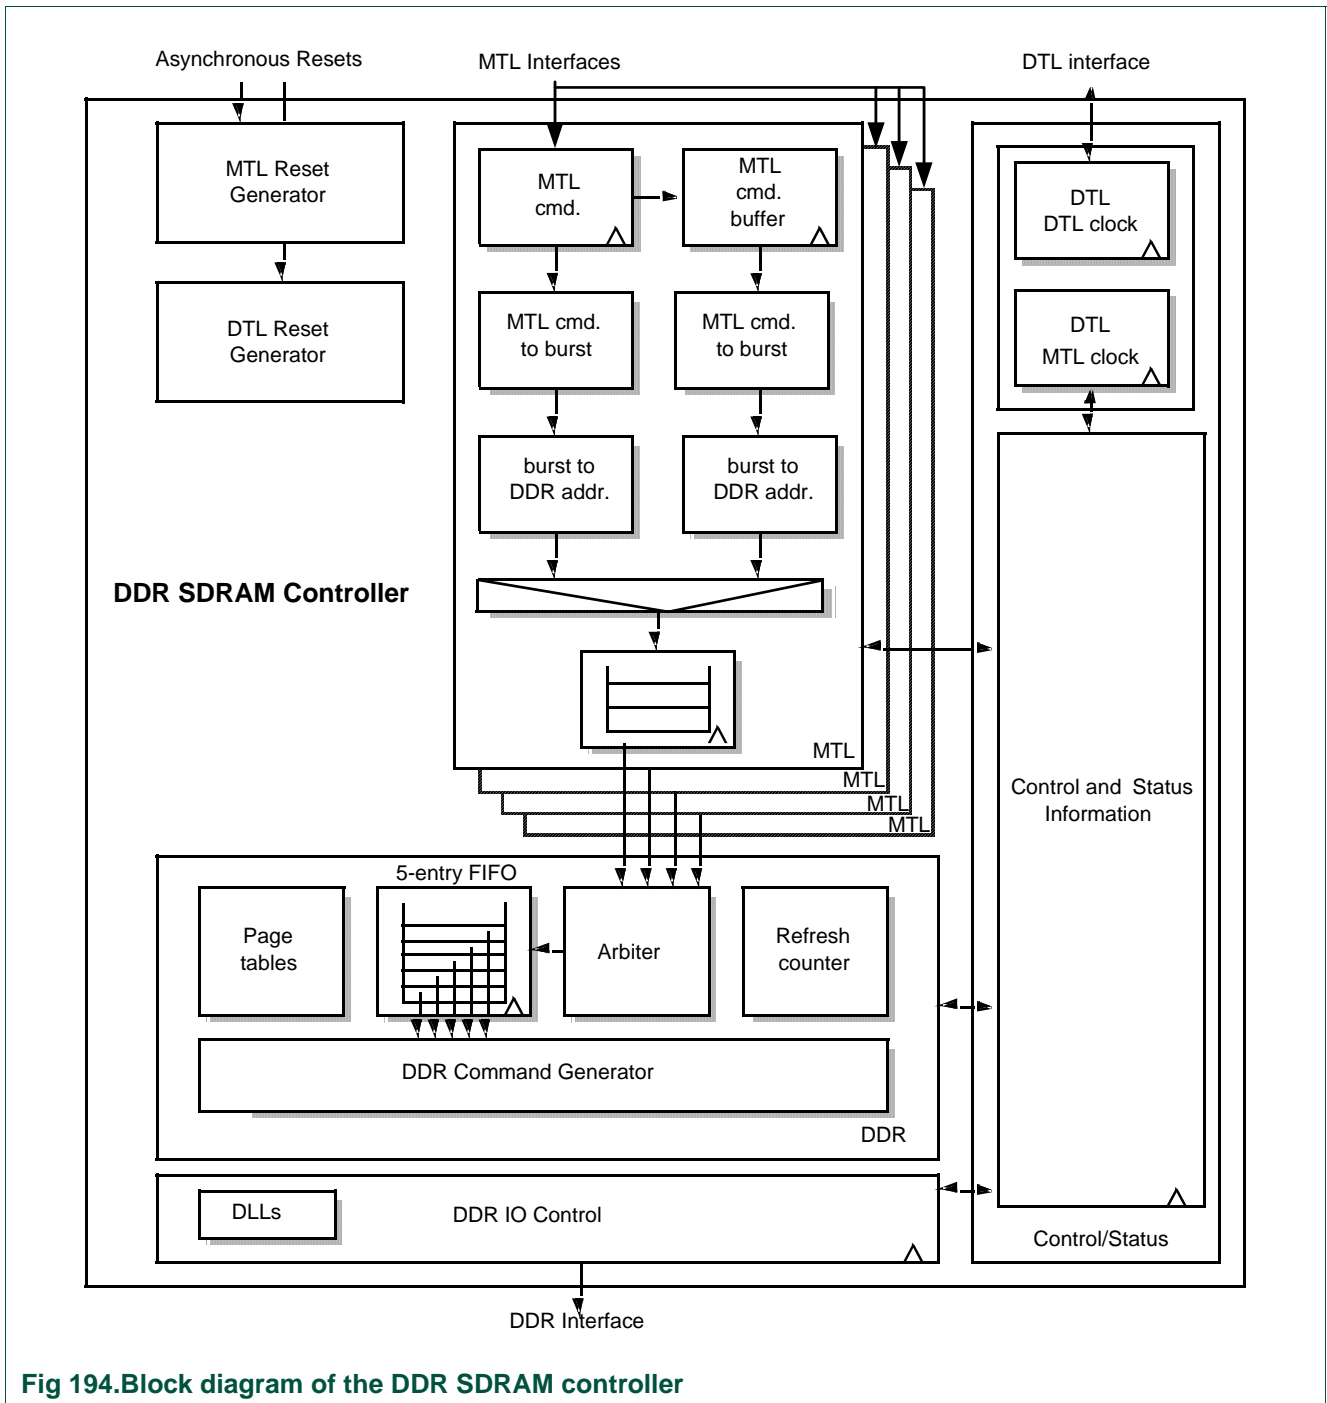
Asynchronous Resets

MTL Interfaces

DTL interface

MTL Reset Generator

DTL Reset Generator

MTL cmd.

MTL cmd. buffer

MTL cmd. to burst

MTL cmd. to burst

burst to DDR addr.

burst to DDR addr.

DTL DTL clock

DTL MTL clock

DDR SDRAM Controller

MTL

MTL

MTL

MTL

Control and Status Information

5-entry FIFO

Page tables

Arbiter

Refresh counter

DDR Command Generator

DDR

DLLs

DDR IO Control

Control/Status

DDR Interface

Fig 194.Block diagram of the DDR SDRAM controller